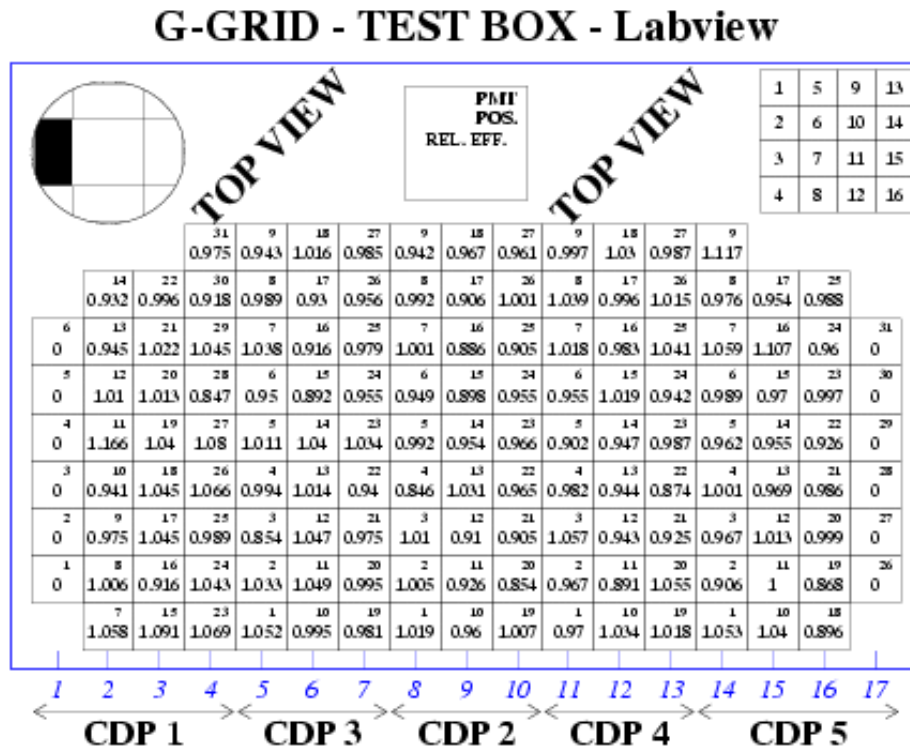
G-GRID - TEST BOX - Labview

TOP VIEW

PMT
POS.
REL. EFF.

TOP VIEW

| 1 | 5 | 9 | 13 |
|---|---|---|---|
| 2 | 6 | 10 | 14 |
| 3 | 7 | 11 | 15 |
| 4 | 8 | 12 | 16 |

| | | | | | | | | | | | | | | | | |
|---|---|---|---|---|---|---|---|---|---|---|---|---|---|---|---|---|
| | | | 31 0.975 | 9 0.943 | 18 1.016 | 27 0.985 | 9 0.942 | 18 0.967 | 27 0.961 | 9 0.997 | 18 1.03 | 27 0.987 | 9 1.117 | | | |
| | 14 0.932 | 22 0.996 | 30 0.918 | 8 0.989 | 17 0.93 | 26 0.956 | 8 0.992 | 17 0.906 | 26 1.001 | 8 1.039 | 17 0.996 | 26 1.015 | 8 0.976 | 17 0.954 | 25 0.988 | |
| 6 0 | 13 0.945 | 21 1.022 | 29 1.045 | 7 1.038 | 16 0.916 | 25 0.979 | 7 1.001 | 16 0.886 | 25 0.905 | 7 1.018 | 16 0.983 | 25 1.041 | 7 1.059 | 16 1.107 | 24 0.96 | 31 0 |
| 5 0 | 12 1.01 | 20 1.013 | 28 0.847 | 6 0.95 | 15 0.892 | 24 0.955 | 6 0.949 | 15 0.898 | 24 0.955 | 6 0.955 | 15 1.019 | 24 0.942 | 6 0.989 | 15 0.97 | 23 0.997 | 30 0 |
| 4 0 | 11 1.166 | 19 1.04 | 27 1.08 | 5 1.011 | 14 1.04 | 23 1.034 | 5 0.992 | 14 0.954 | 23 0.966 | 5 0.902 | 14 0.947 | 23 0.987 | 5 0.962 | 14 0.955 | 22 0.926 | 29 0 |
| 3 0 | 10 0.941 | 18 1.045 | 26 1.066 | 4 0.994 | 13 1.014 | 22 0.94 | 4 0.846 | 13 1.031 | 22 0.965 | 4 0.982 | 13 0.944 | 22 0.874 | 4 1.001 | 13 0.969 | 21 0.986 | 28 0 |
| 2 0 | 9 0.975 | 17 1.045 | 25 0.989 | 3 0.854 | 12 1.047 | 21 0.975 | 3 1.01 | 12 0.91 | 21 0.905 | 3 1.057 | 12 0.943 | 21 0.925 | 3 0.967 | 12 1.013 | 20 0.999 | 27 0 |
| 1 0 | 8 1.006 | 16 0.916 | 24 1.043 | 2 1.033 | 11 1.049 | 20 0.995 | 2 1.005 | 11 0.926 | 20 0.854 | 2 0.967 | 11 0.891 | 20 1.055 | 2 0.906 | 11 1 | 19 0.868 | 26 0 |
| | 7 1.058 | 15 1.091 | 23 1.069 | 1 1.052 | 10 0.995 | 19 0.981 | 1 1.019 | 10 0.96 | 19 1.007 | 1 0.97 | 10 1.034 | 19 1.018 | 1 1.053 | 10 1.04 | 18 0.896 | |

1 2 3 4 5 6 7 8 9 10 11 12 13 14 15 16 17

CDP 1 CDP 3 CDP 2 CDP 4 CDP 5